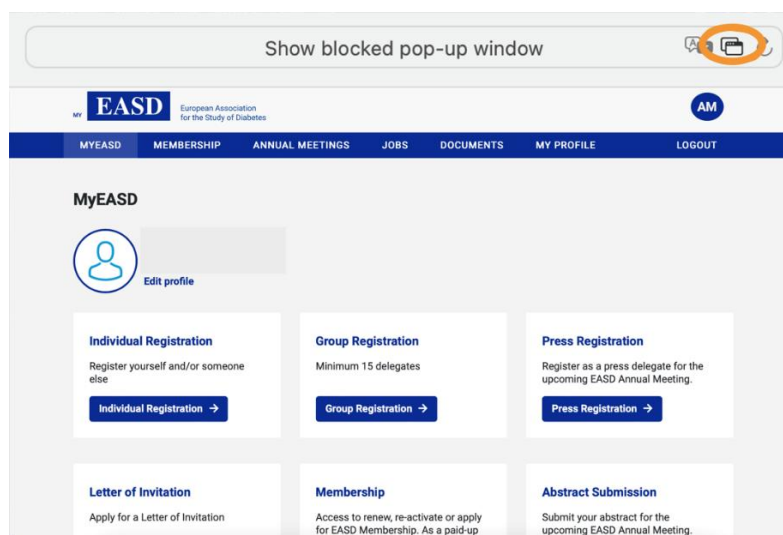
Show blocked pop-up window

MY EASD European Association for the Study of Diabetes

AM

MYEASD MEMBERSHIP ANNUAL MEETINGS JOBS DOCUMENTS MY PROFILE LOGOUT

MyEASD

Edit profile

Individual Registration

Register yourself and/or someone else

Individual Registration →

Group Registration

Minimum 15 delegates

Group Registration →

Press Registration

Register as a press delegate for the upcoming EASD Annual Meeting.

Press Registration →

Letter of Invitation

Apply for a Letter of Invitation

Membership

Access to renew, re-activate or apply for EASD Membership. As a paid-up

Abstract Submission

Submit your abstract for the upcoming EASD Annual Meeting.